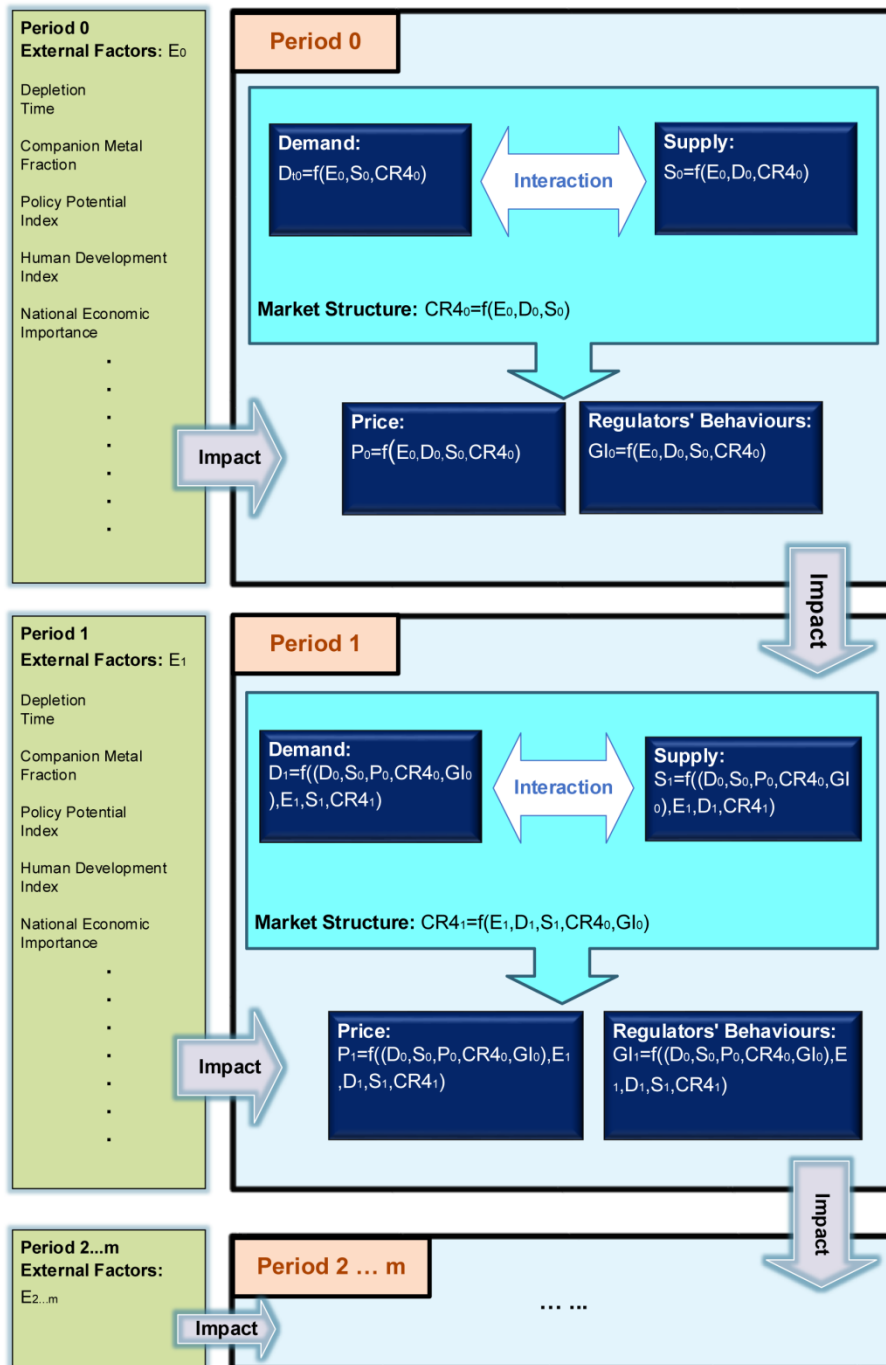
Period 0
External Factors: $E_0$

Depletion Time

Companion Metal Fraction

Policy Potential Index

Human Development Index

National Economic Importance

.
.
.
.
.
.
.

Impact

Period 0

Demand:
$D_{t0}=f(E_0,S_0,CR4_0)$

Interaction

Supply:
$S_0=f(E_0,D_0,CR4_0)$

Market Structure: $CR4_0=f(E_0,D_0,S_0)$

Price:
$P_0=f(E_0,D_0,S_0,CR4_0)$

Regulators' Behaviours:
$GI_0=f(E_0,D_0,S_0,CR4_0)$

Impact

Period 1
External Factors: $E_1$

Depletion Time

Companion Metal Fraction

Policy Potential Index

Human Development Index

National Economic Importance

.
.
.
.
.
.
.

Impact

Period 1

Demand:
$D_1=f((D_0,S_0,P_0,CR4_0,GI_0),E_1,S_1,CR4_1)$

Interaction

Supply:
$S_1=f((D_0,S_0,P_0,CR4_0,GI_0),E_1,D_1,CR4_1)$

Market Structure: $CR4_1=f(E_1,D_1,S_1,CR4_0,GI_0)$

Price:
$P_1=f((D_0,S_0,P_0,CR4_0,GI_0),E_1,D_1,S_1,CR4_1)$

Regulators' Behaviours:
$GI_1=f((D_0,S_0,P_0,CR4_0,GI_0),E_1,D_1,S_1,CR4_1)$

Impact

Period 2...m
External Factors:
$E_{2...m}$

Impact

Period 2 … m

… …